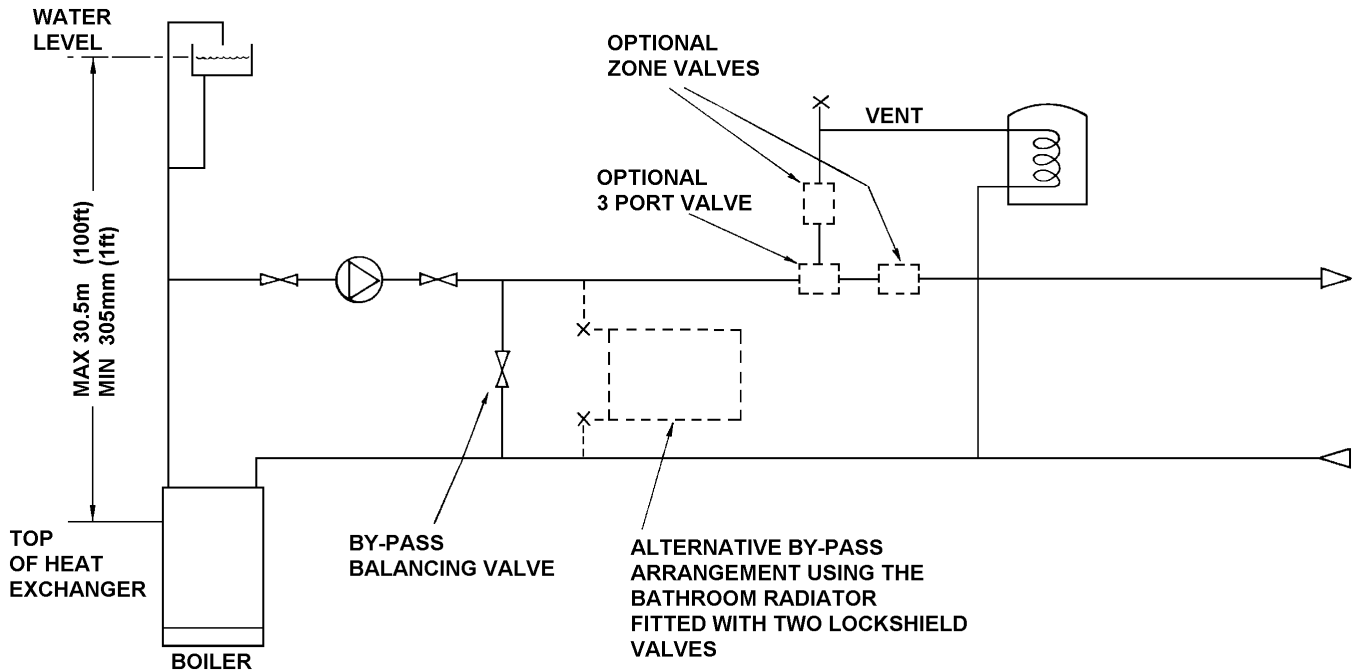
WATER LEVEL

MAX 30.5m (100ft)
MIN 305mm (1ft)

OPTIONAL ZONE VALVES

VENT

OPTIONAL 3 PORT VALVE

TOP OF HEAT EXCHANGER

BOILER

BY-PASS BALANCING VALVE

ALTERNATIVE BY-PASS ARRANGEMENT USING THE BATHROOM RADIATOR FITTED WITH TWO LOCKSHIELD VALVES